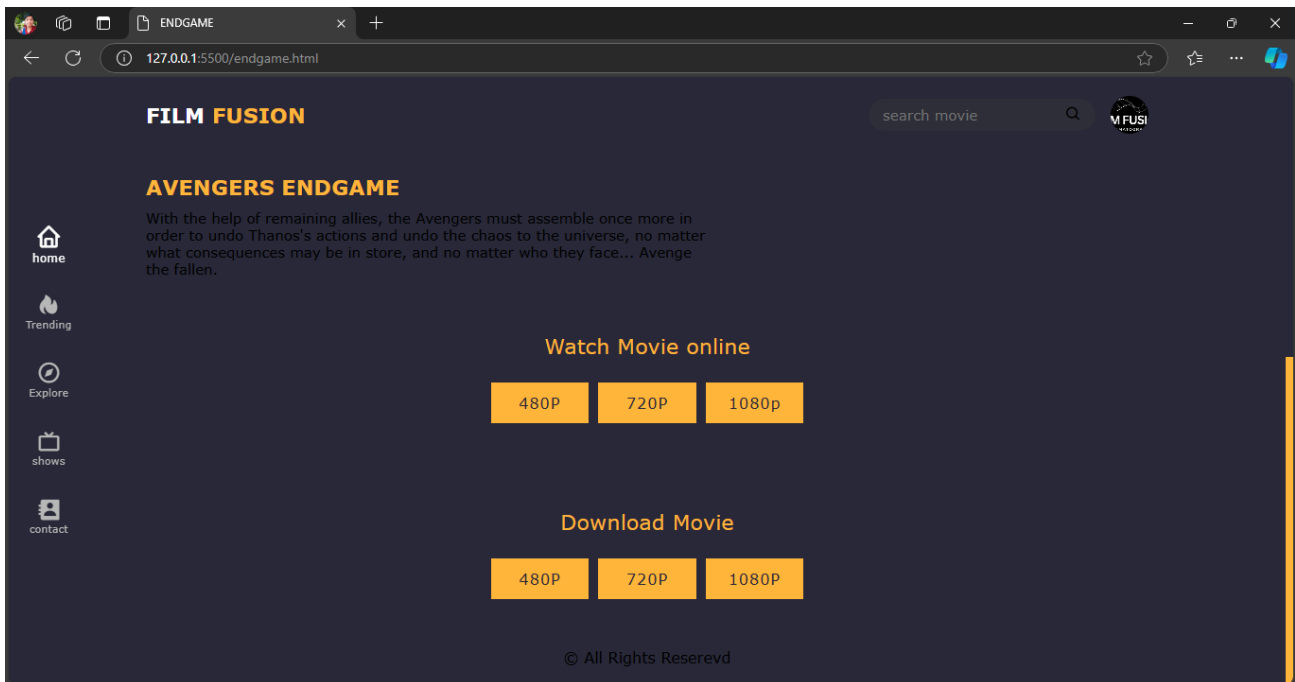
ENDGAME

127.0.0.1:5500/endgame.html

FILM FUSION

search movie

M FUSI

AVENGERS ENDGAME

With the help of remaining allies, the Avengers must assemble once more in order to undo Thanos's actions and undo the chaos to the universe, no matter what consequences may be in store, and no matter who they face... Avenge the fallen.

home

Trending

Explore

shows

contact

Watch Movie online

480P 720P 1080p

Download Movie

480P 720P 1080P

© All Rights Reserevd